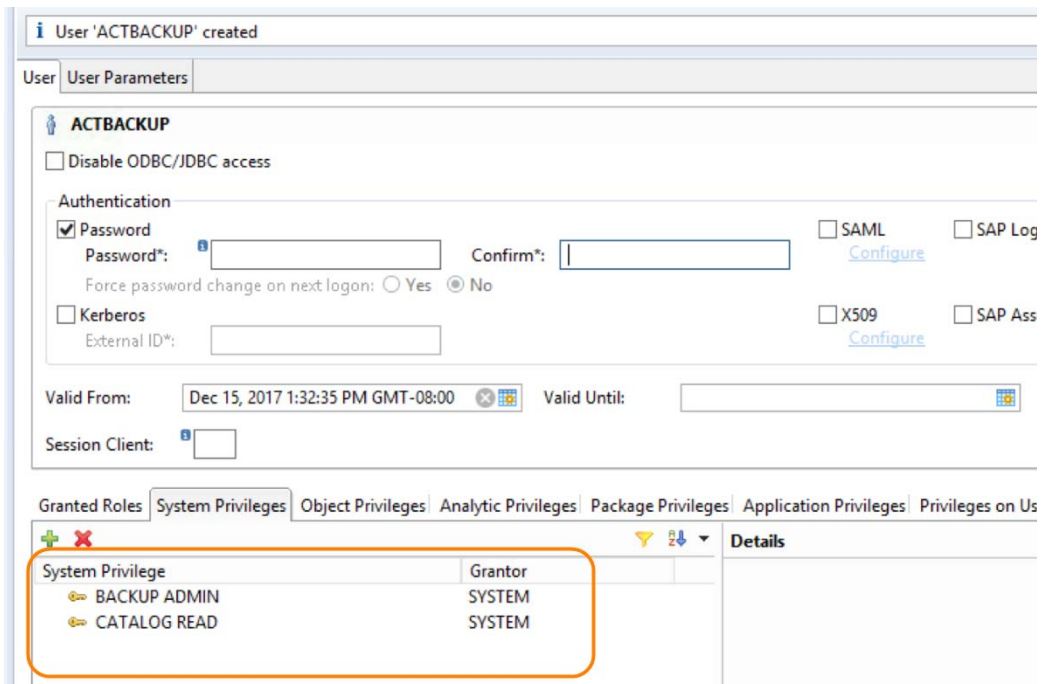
i User 'ACTBACKUP' created

User | User Parameters

ACTBACKUP

Disable ODBC/JDBC access

Authentication

Password
Password*:
Confirm*:
Force password change on next logon: Yes No

SAML
Configure

SAP Log

Kerberos
External ID*:

X509
Configure

SAP Ass

Valid From: Dec 15, 2017 1:32:35 PM GMT-08:00
Valid Until:

Session Client:

Granted Roles | System Privileges | Object Privileges | Analytic Privileges | Package Privileges | Application Privileges | Privileges on Us

Details

| System Privilege | Grantor |
|---|---|
| BACKUP ADMIN | SYSTEM |
| CATALOG READ | SYSTEM |